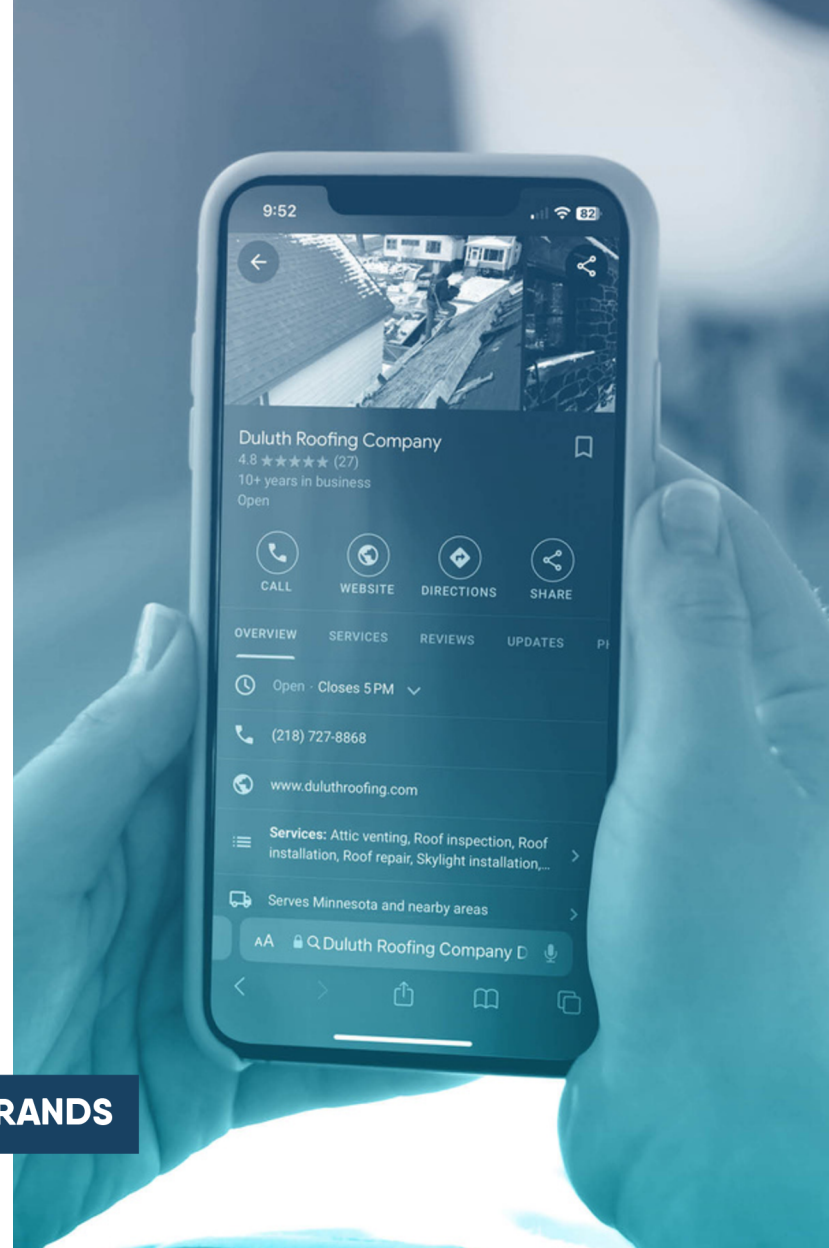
9:52

82

Duluth Roofing Company
4.8 ★★★★★ (27)
10+ years in business
Open

CALL
WEBSITE
DIRECTIONS
SHARE

OVERVIEW
SERVICES
REVIEWS
UPDATES
PH

Open · Closes 5 PM

(218) 727-8868

www.duluthroofing.com

Services: Attic venting, Roof inspection, Roof installation, Roof repair, Skylight installation,...

Serves Minnesota and nearby areas

AA Duluth Roofing Company D

RANDS